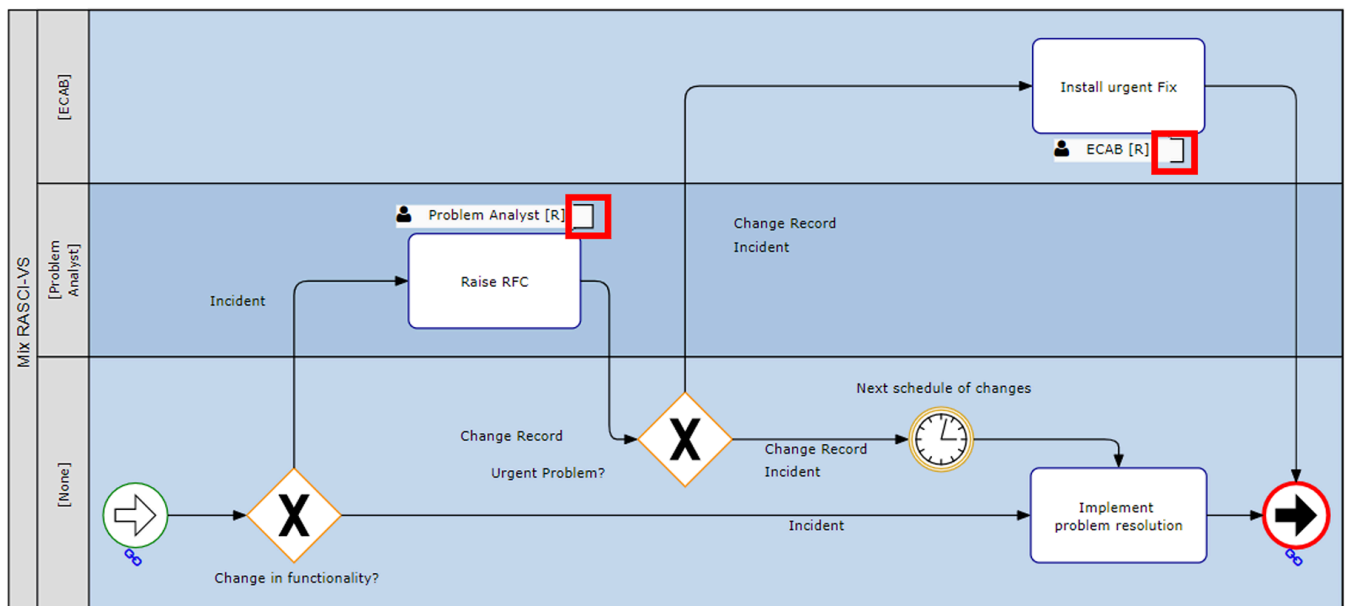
Mix RASCI-VS

[ECAB]

Install urgent Fix

ECAB [R]

[Problem Analyst]

Problem Analyst [R]

Raise RFC

Change Record
Incident

Incident

[None]

Next schedule of changes

Change Record

Urgent Problem?

Change Record
Incident

Incident

Implement problem resolution

Change in functionality?